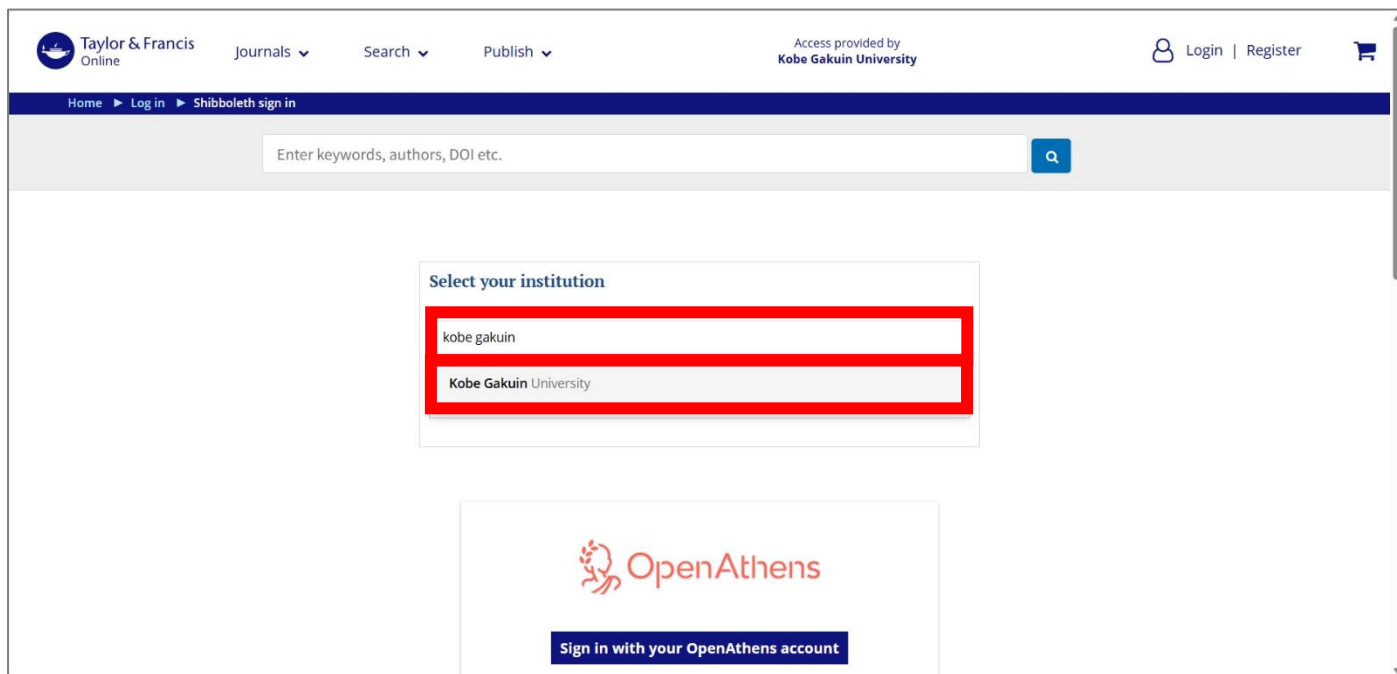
Taylor & Francis Online

Journals

Search

Publish

Access provided by
Kobe Gakuin University

Login | Register

Home ► Log in ► Shibboleth sign in

Enter keywords, authors, DOI etc.

Select your institution

kobe gakuin

Kobe Gakuin University

OpenAthens

Sign in with your OpenAthens account